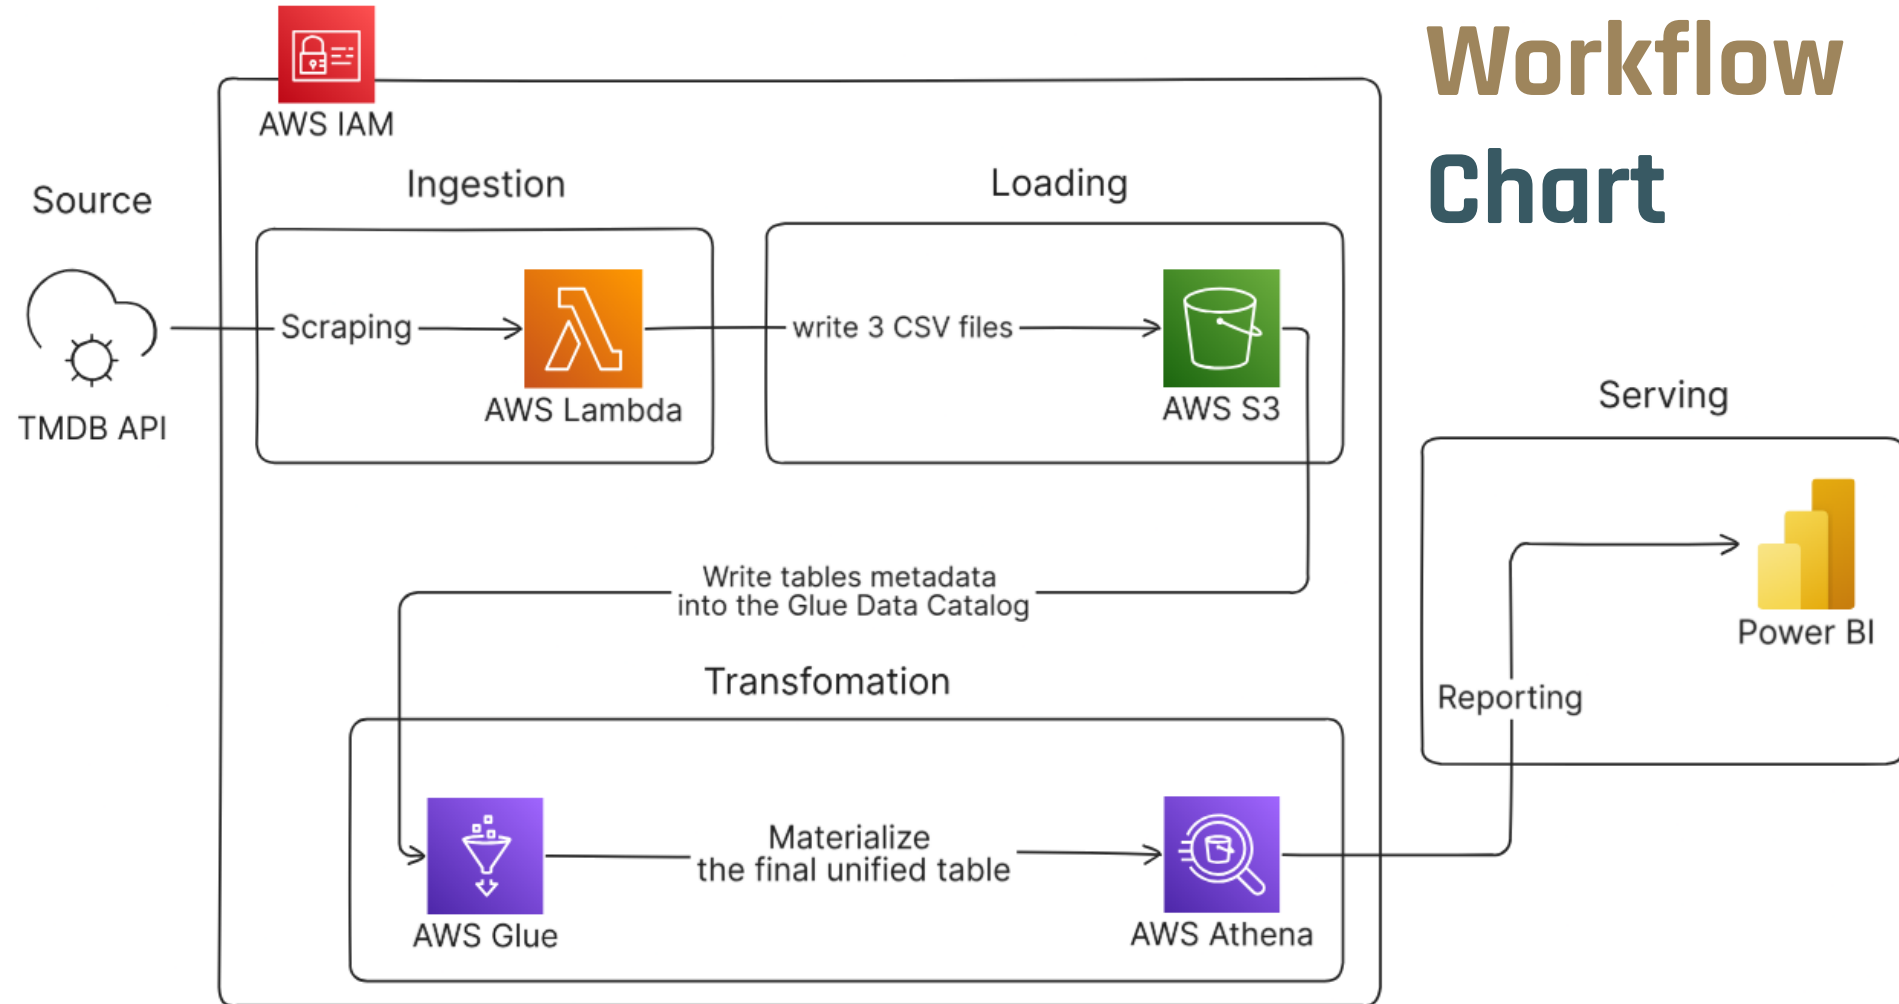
Workflow Chart

AWS IAM

Source

TMDB API

Ingestion

Scraping

AWS Lambda

Loading

write 3 CSV files

AWS S3

Serving

Power BI

Reporting

Write tables metadata into the Glue Data Catalog

Transfomation

AWS Glue

Materialize the final unified table

AWS Athena